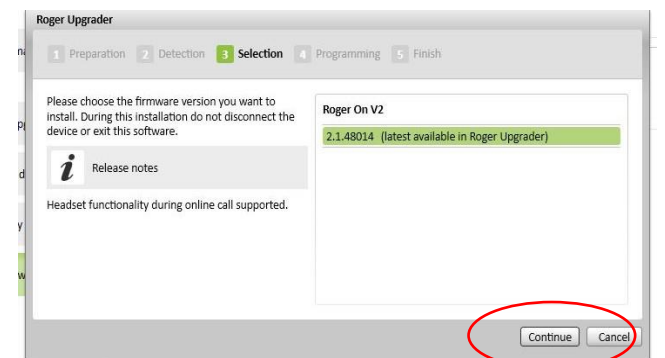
Roger Upgrader

1 Preparation 2 Detection 3 Selection 4 Programming 5 Finish

Please choose the firmware version you want to install. During this installation do not disconnect the device or exit this software.

i Release notes

Headset functionality during online call supported.

Roger On V2

2.1.48014 (latest available in Roger Upgrader)

Continue Cancel